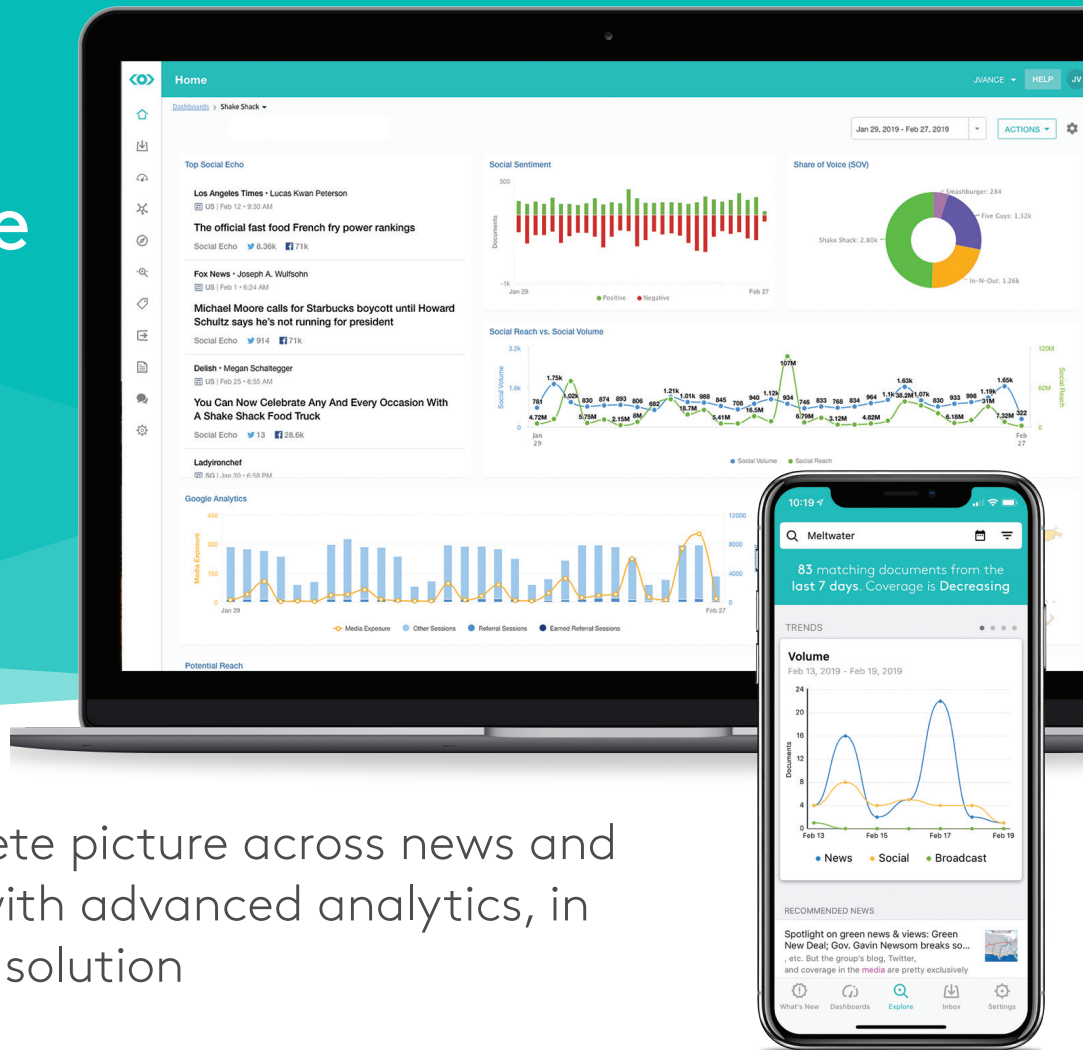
e

Home

JVANCE HELP JV

Dashboards > Shake Shack

Jan 29, 2019 - Feb 27, 2019

ACTIONS

Top Social Echo

Los Angeles Times • Lucas Kwan Peterson
US | Feb 12 • 9:30 AM
The official fast food French fry power rankings
Social Echo 8.36k 71k

Fox News • Joseph A. Wulfsohn
US | Feb 1 • 6:24 AM
Michael Moore calls for Starbucks boycott until Howard Schultz says he's not running for president
Social Echo 914 71k

Delish • Megan Schaltegger
US | Feb 25 • 6:55 AM
You Can Now Celebrate Any And Every Occasion With A Shake Shack Food Truck
Social Echo 13 28.6k

Ladyironchef
SG | Jan 30 • 6:58 PM

Social Sentiment

500
Documents
-1k
Jan 29
Feb 27
Positive Negative

Share of Voice (SOV)

Smashburger: 284
Five Guys: 1.12k
Shake Shack: 2.85k
In-N-Out: 1.26k

Social Reach vs. Social Volume

3.2k
1.6k
0
Social Volume
Jan 29
107M
1.75k
781
1.02k
4.72M
830 874 893 806
5.75M 2.15M 8M
682
1.21k
1.01k 988
18.7M
845
5.41M
709
940
16.5M
1.12k
934
6.79M
746 833 768 834
3.12M
964
4.82M
1.1k
1.63k
38.2M 1.07k
830 933 996
6.18M
1.19k
31M
1.65k
7.32M
322
Feb 27
120M
60M
0
Social Reach
Social Volume Social Reach

Google Analytics

450
300
150
0
Media Exposure
Jan 29
Feb 27
12000
8000
4000
0
Media Exposure Other Sessions Referral Sessions Earned Referral Sessions

Potential Reach

10:19

Meltwater

83 matching documents from the last 7 days. Coverage is Decreasing

TRENDS

Volume
Feb 13, 2019 - Feb 19, 2019
24
20
16
12
8
4
0
Documents
Feb 13 Feb 15 Feb 17 Feb 19
News Social Broadcast

RECOMMENDED NEWS

Spotlight on green news & views: Green New Deal; Gov. Gavin Newsom breaks so...
, etc. But the group's blog, Twitter, and coverage in the media are pretty exclusively

What's New Dashboards Explore Inbox Settings

ete picture across news and
vith advanced analytics, in
solution